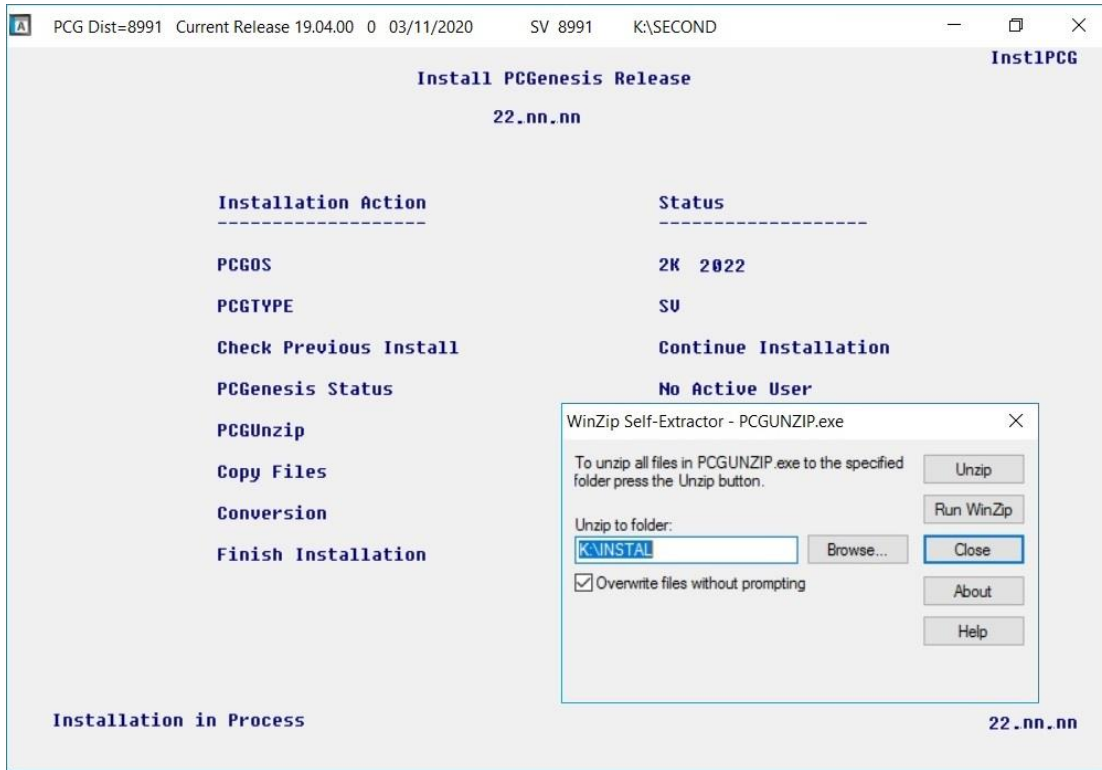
PCG Dist=8991 Current Release 19.04.00 0 03/11/2020 SV 8991 K:\SECOND

Inst1PCG

Install PCGenesis Release

22.nn.nn

| Installation Action | Status |
|---|---|
| PCGOS | 2K 2022 |
| PCGTYPE | SV |
| Check Previous Install | Continue Installation |
| PCGenesis Status | No Active User |
| PCGUnzip | |
| Copy Files | |
| Conversion | |
| Finish Installation | |

WinZip Self-Extractor - PCGUNZIP.exe

To unzip all files in PCGUNZIP.exe to the specified folder press the Unzip button.

Unzip to folder:

K:\INSTAL

Browse...

Overwrite files without prompting

Unzip

Run WinZip

Close

About

Help

Installation in Process

22.nn.nn